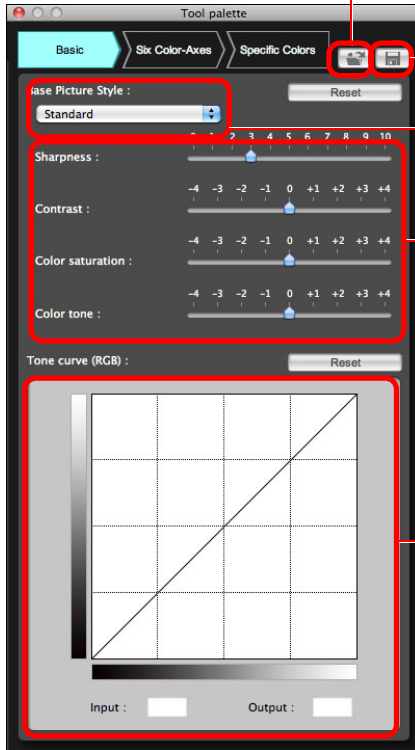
Tool palette

Basic
Six Color-Axes
Specific Colors

Base Picture Style :
Reset
Standard

0 1 2 3 4 5 6 7 8 9 10
Sharpness :

−4 −3 −2 −1 0 +1 +2 +3 +4
Contrast :

−4 −3 −2 −1 0 +1 +2 +3 +4
Color saturation :

−4 −3 −2 −1 0 +1 +2 +3 +4
Color tone :

Tone curve (RGB) :
Reset

Input :
Output :